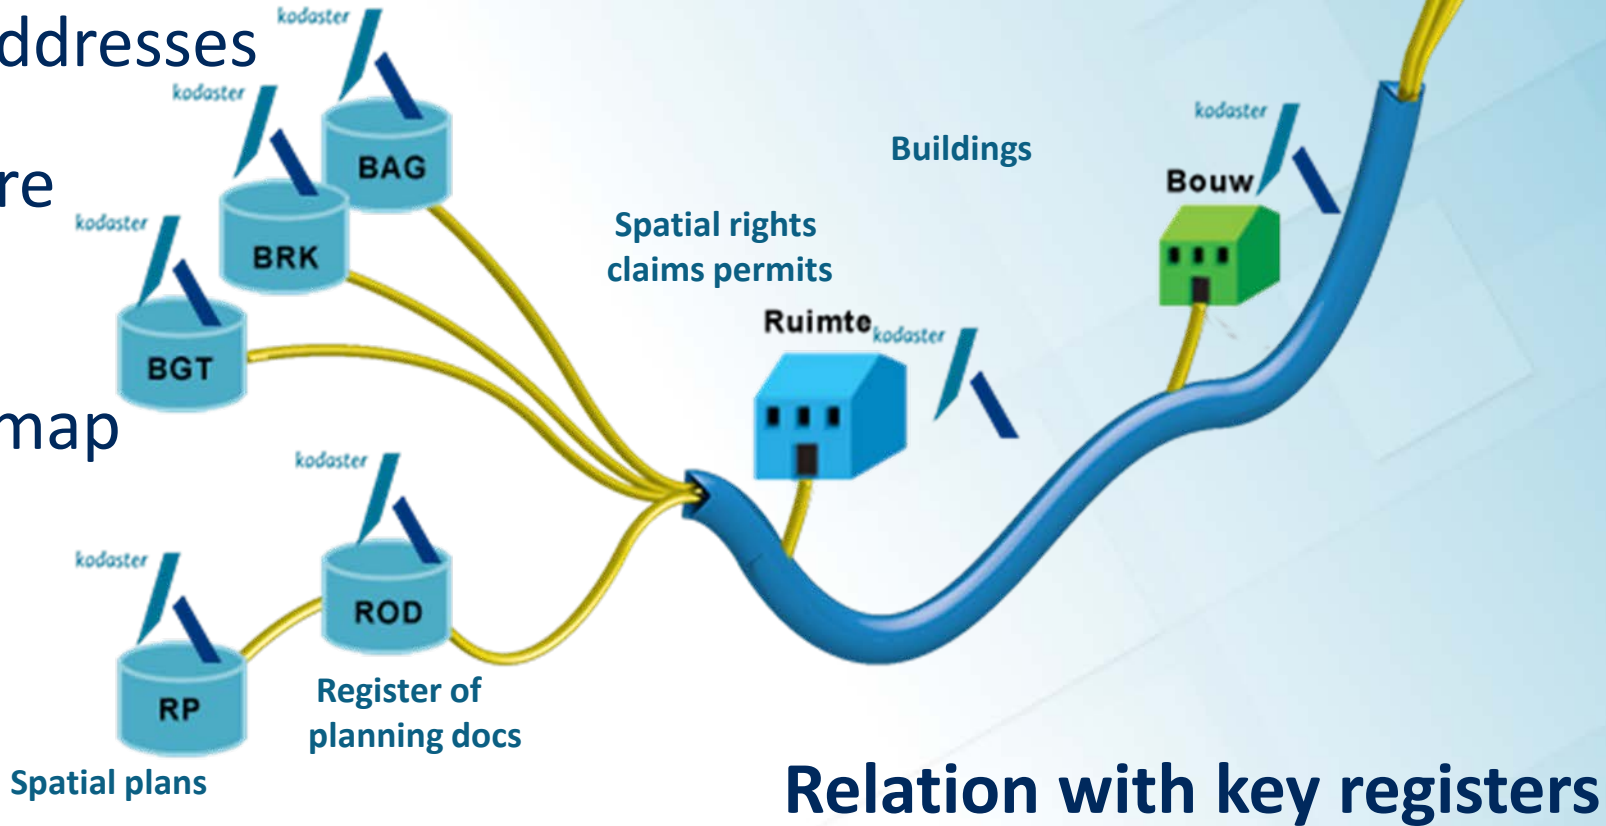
ddresses

re

map

kodaster
BAG

kodaster
BRK

kodaster
BGT

kodaster
ROD

kodaster
RP

Register of planning docs

Spatial plans

Spatial rights claims permits

Ruimte
kodaster

Buildings

kodaster
Bouw

Relation with key registers